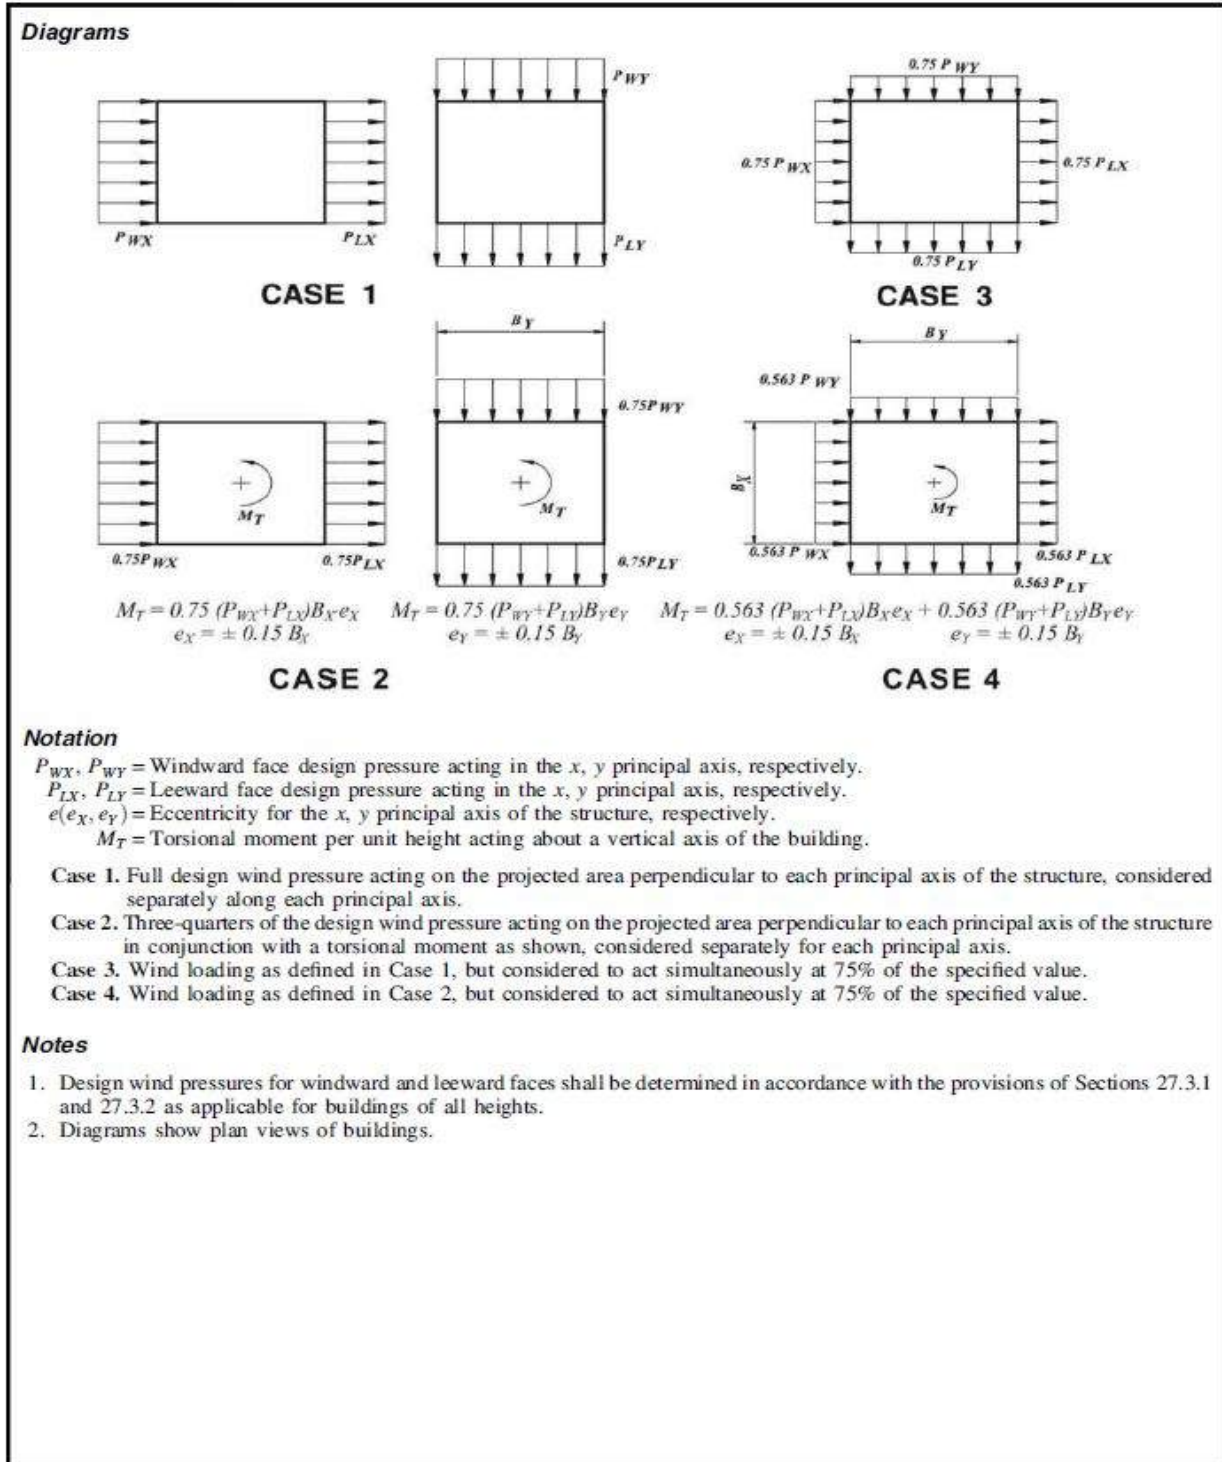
Diagrams

$P_{WX}$ $P_{LX}$

$P_{WY}$

$P_{LY}$

CASE 1

$0.75\ P_{WY}$

$0.75\ P_{WX}$

$0.75\ P_{LX}$

$0.75\ P_{LY}$

CASE 3

$B_Y$

$0.75 P_{WY}$

$M_T$

$0.75 P_{LY}$

$M_T$

$0.75 P_{WX}$ $0.75 P_{LX}$

$B_Y$

$0.563\ P_{WY}$

$B_X$

$M_T$

$0.563\ P_{WX}$

$0.563\ P_{LX}$

$0.563\ P_{LY}$

$M_T = 0.75\ (P_{WX}+P_{LX})B_X e_X$
$e_X = \pm\ 0.15\ B_X$

$M_T = 0.75\ (P_{WY}+P_{LY})B_Y e_Y$
$e_Y = \pm\ 0.15\ B_Y$

$M_T = 0.563\ (P_{WX}+P_{LX})B_X e_X + 0.563\ (P_{WY}+P_{LY})B_Y e_Y$
$e_X = \pm\ 0.15\ B_X$ $e_Y = \pm\ 0.15\ B_Y$

CASE 2

CASE 4

Notation

$P_{WX}$, $P_{WY}$ = Windward face design pressure acting in the x, y principal axis, respectively.
$P_{LX}$, $P_{LY}$ = Leeward face design pressure acting in the x, y principal axis, respectively.
$e(e_X, e_Y)$ = Eccentricity for the x, y principal axis of the structure, respectively.
$M_T$ = Torsional moment per unit height acting about a vertical axis of the building.

Case 1. Full design wind pressure acting on the projected area perpendicular to each principal axis of the structure, considered separately along each principal axis.
Case 2. Three-quarters of the design wind pressure acting on the projected area perpendicular to each principal axis of the structure in conjunction with a torsional moment as shown, considered separately for each principal axis.
Case 3. Wind loading as defined in Case 1, but considered to act simultaneously at 75% of the specified value.
Case 4. Wind loading as defined in Case 2, but considered to act simultaneously at 75% of the specified value.

Notes

1. Design wind pressures for windward and leeward faces shall be determined in accordance with the provisions of Sections 27.3.1 and 27.3.2 as applicable for buildings of all heights.
2. Diagrams show plan views of buildings.